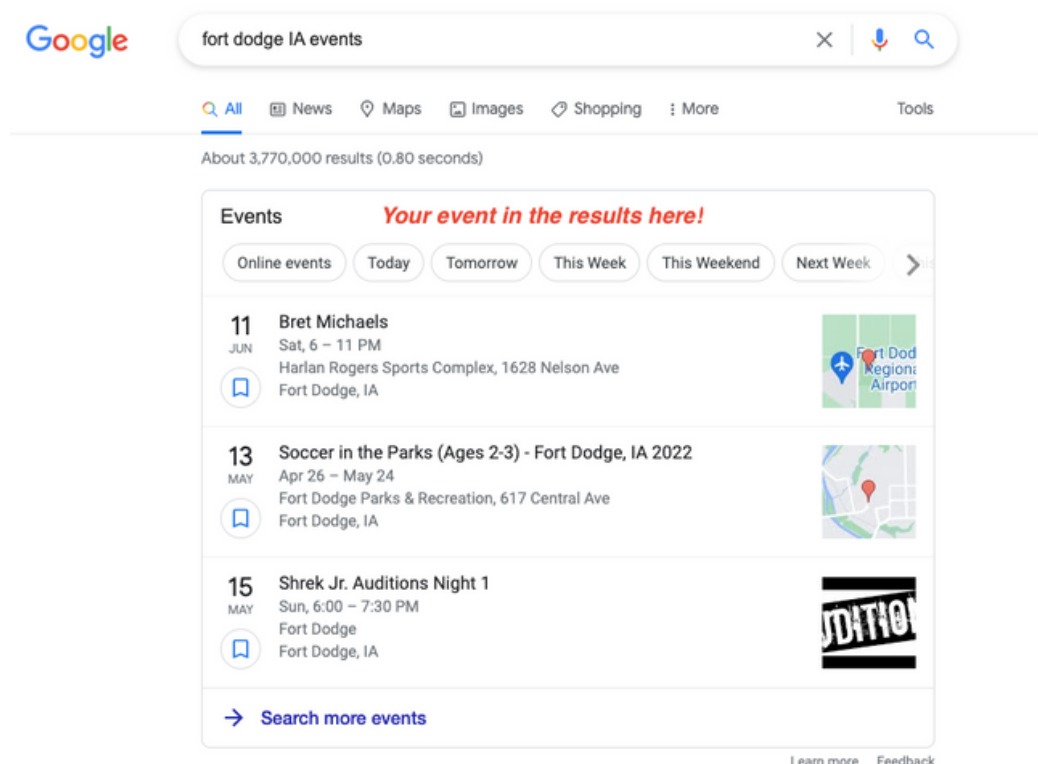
Google

fort dodge IA events

All News Maps Images Shopping More Tools

About 3,770,000 results (0.80 seconds)

Events Your event in the results here!

Online events Today Tomorrow This Week This Weekend Next Week

11 JUN
Bret Michaels
Sat, 6 – 11 PM
Harlan Rogers Sports Complex, 1628 Nelson Ave
Fort Dodge, IA

Fort Dod Regiona Airport

13 MAY
Soccer in the Parks (Ages 2-3) - Fort Dodge, IA 2022
Apr 26 – May 24
Fort Dodge Parks & Recreation, 617 Central Ave
Fort Dodge, IA

15 MAY
Shrek Jr. Auditions Night 1
Sun, 6:00 – 7:30 PM
Fort Dodge
Fort Dodge, IA

UDITIO

Search more events

Learn more Feedback